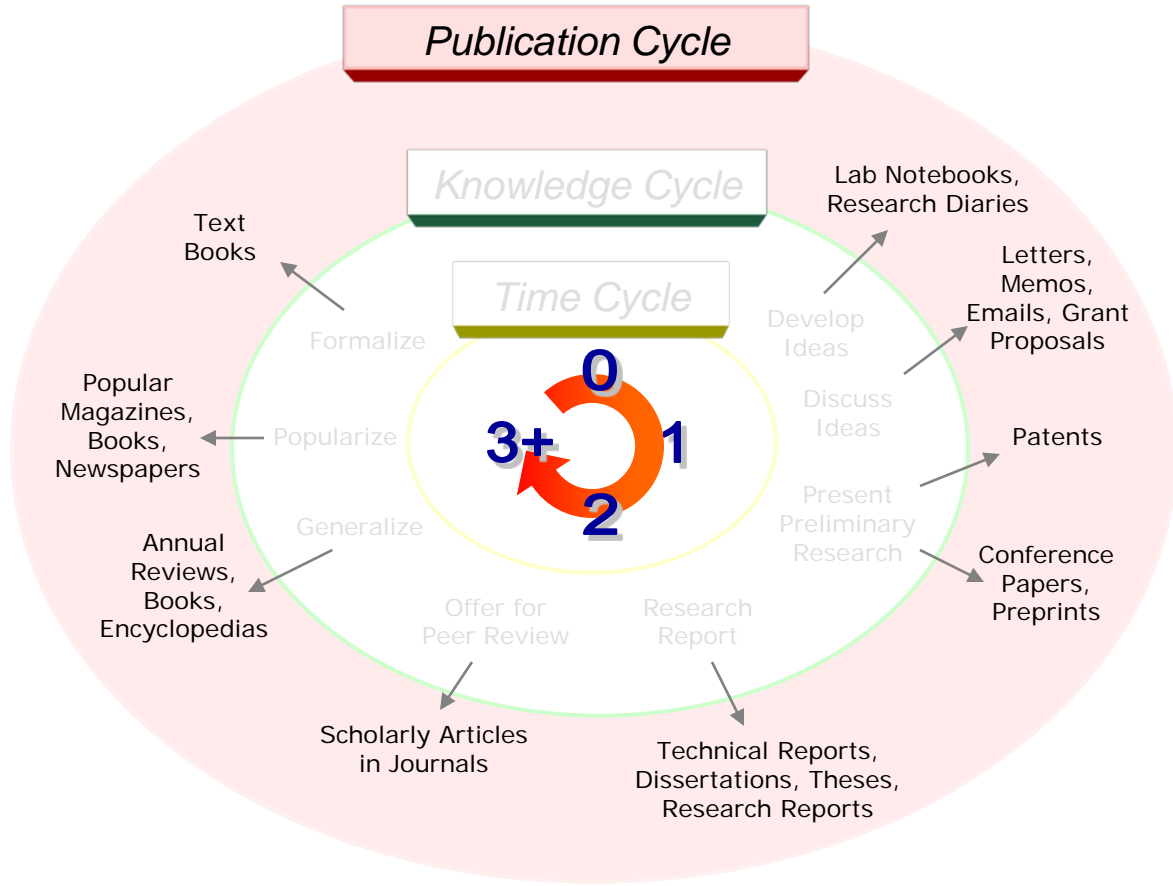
Publication Cycle

Knowledge Cycle

Time Cycle

0
1
2
3+

Develop Ideas

Lab Notebooks, Research Diaries

Discuss Ideas

Letters, Memos, Emails, Grant Proposals

Present Preliminary Research

Patents

Conference Papers, Preprints

Research Report

Technical Reports, Dissertations, Theses, Research Reports

Offer for Peer Review

Scholarly Articles in Journals

Generalize

Annual Reviews, Books, Encyclopedias

Popularize

Popular Magazines, Books, Newspapers

Formalize

Text Books